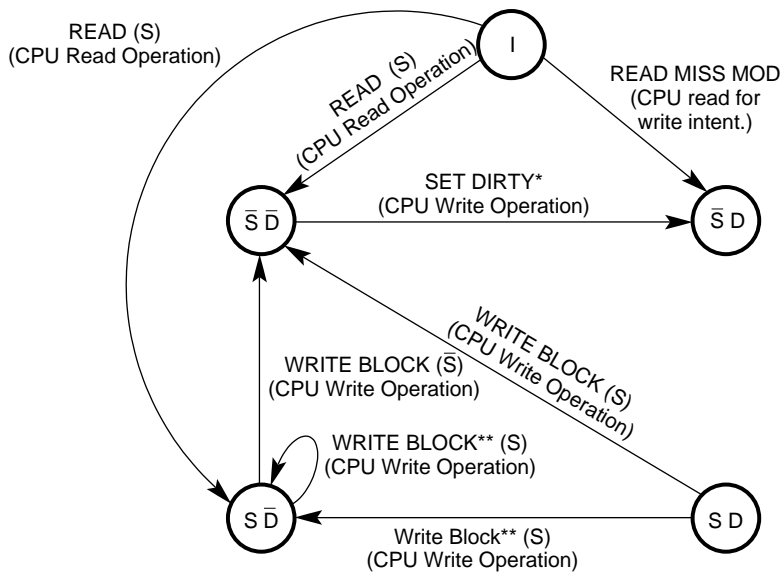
READ (S)
(CPU Read Operation)

I

READ (S)
(CPU Read Operation)

READ MISS MOD
(CPU read for write intent.)

SET DIRTY*
(CPU Write Operation)

$\bar{S}\,\bar{D}$

$\bar{S}$ D

WRITE BLOCK (S)
(CPU Write Operation)

WRITE BLOCK ($\bar{S}$)
(CPU Write Operation)

WRITE BLOCK** (S)
(CPU Write Operation)

S $\bar{D}$

S D

Write Block** (S)
(CPU Write Operation)